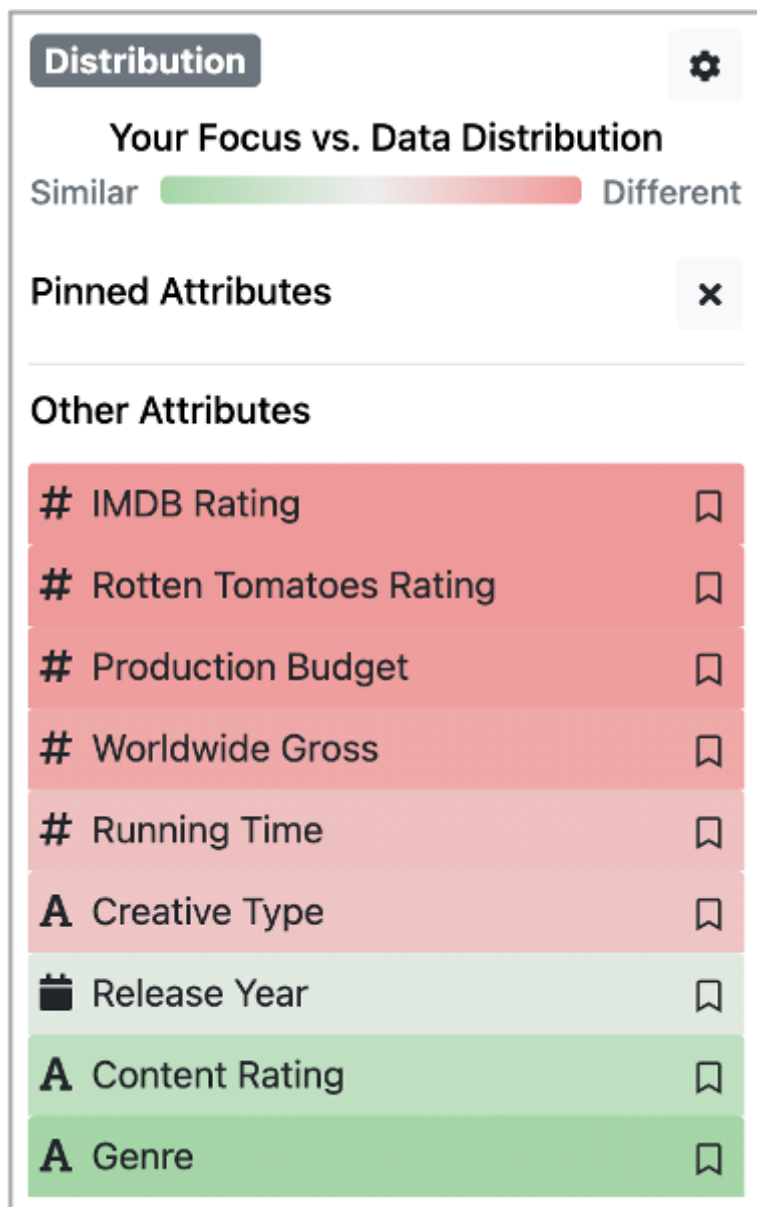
Distribution

Your Focus vs. Data Distribution

Similar Different

Pinned Attributes ×

Other Attributes

# IMDB Rating

# Rotten Tomatoes Rating

# Production Budget

# Worldwide Gross

# Running Time

A Creative Type

Release Year

A Content Rating

A Genre